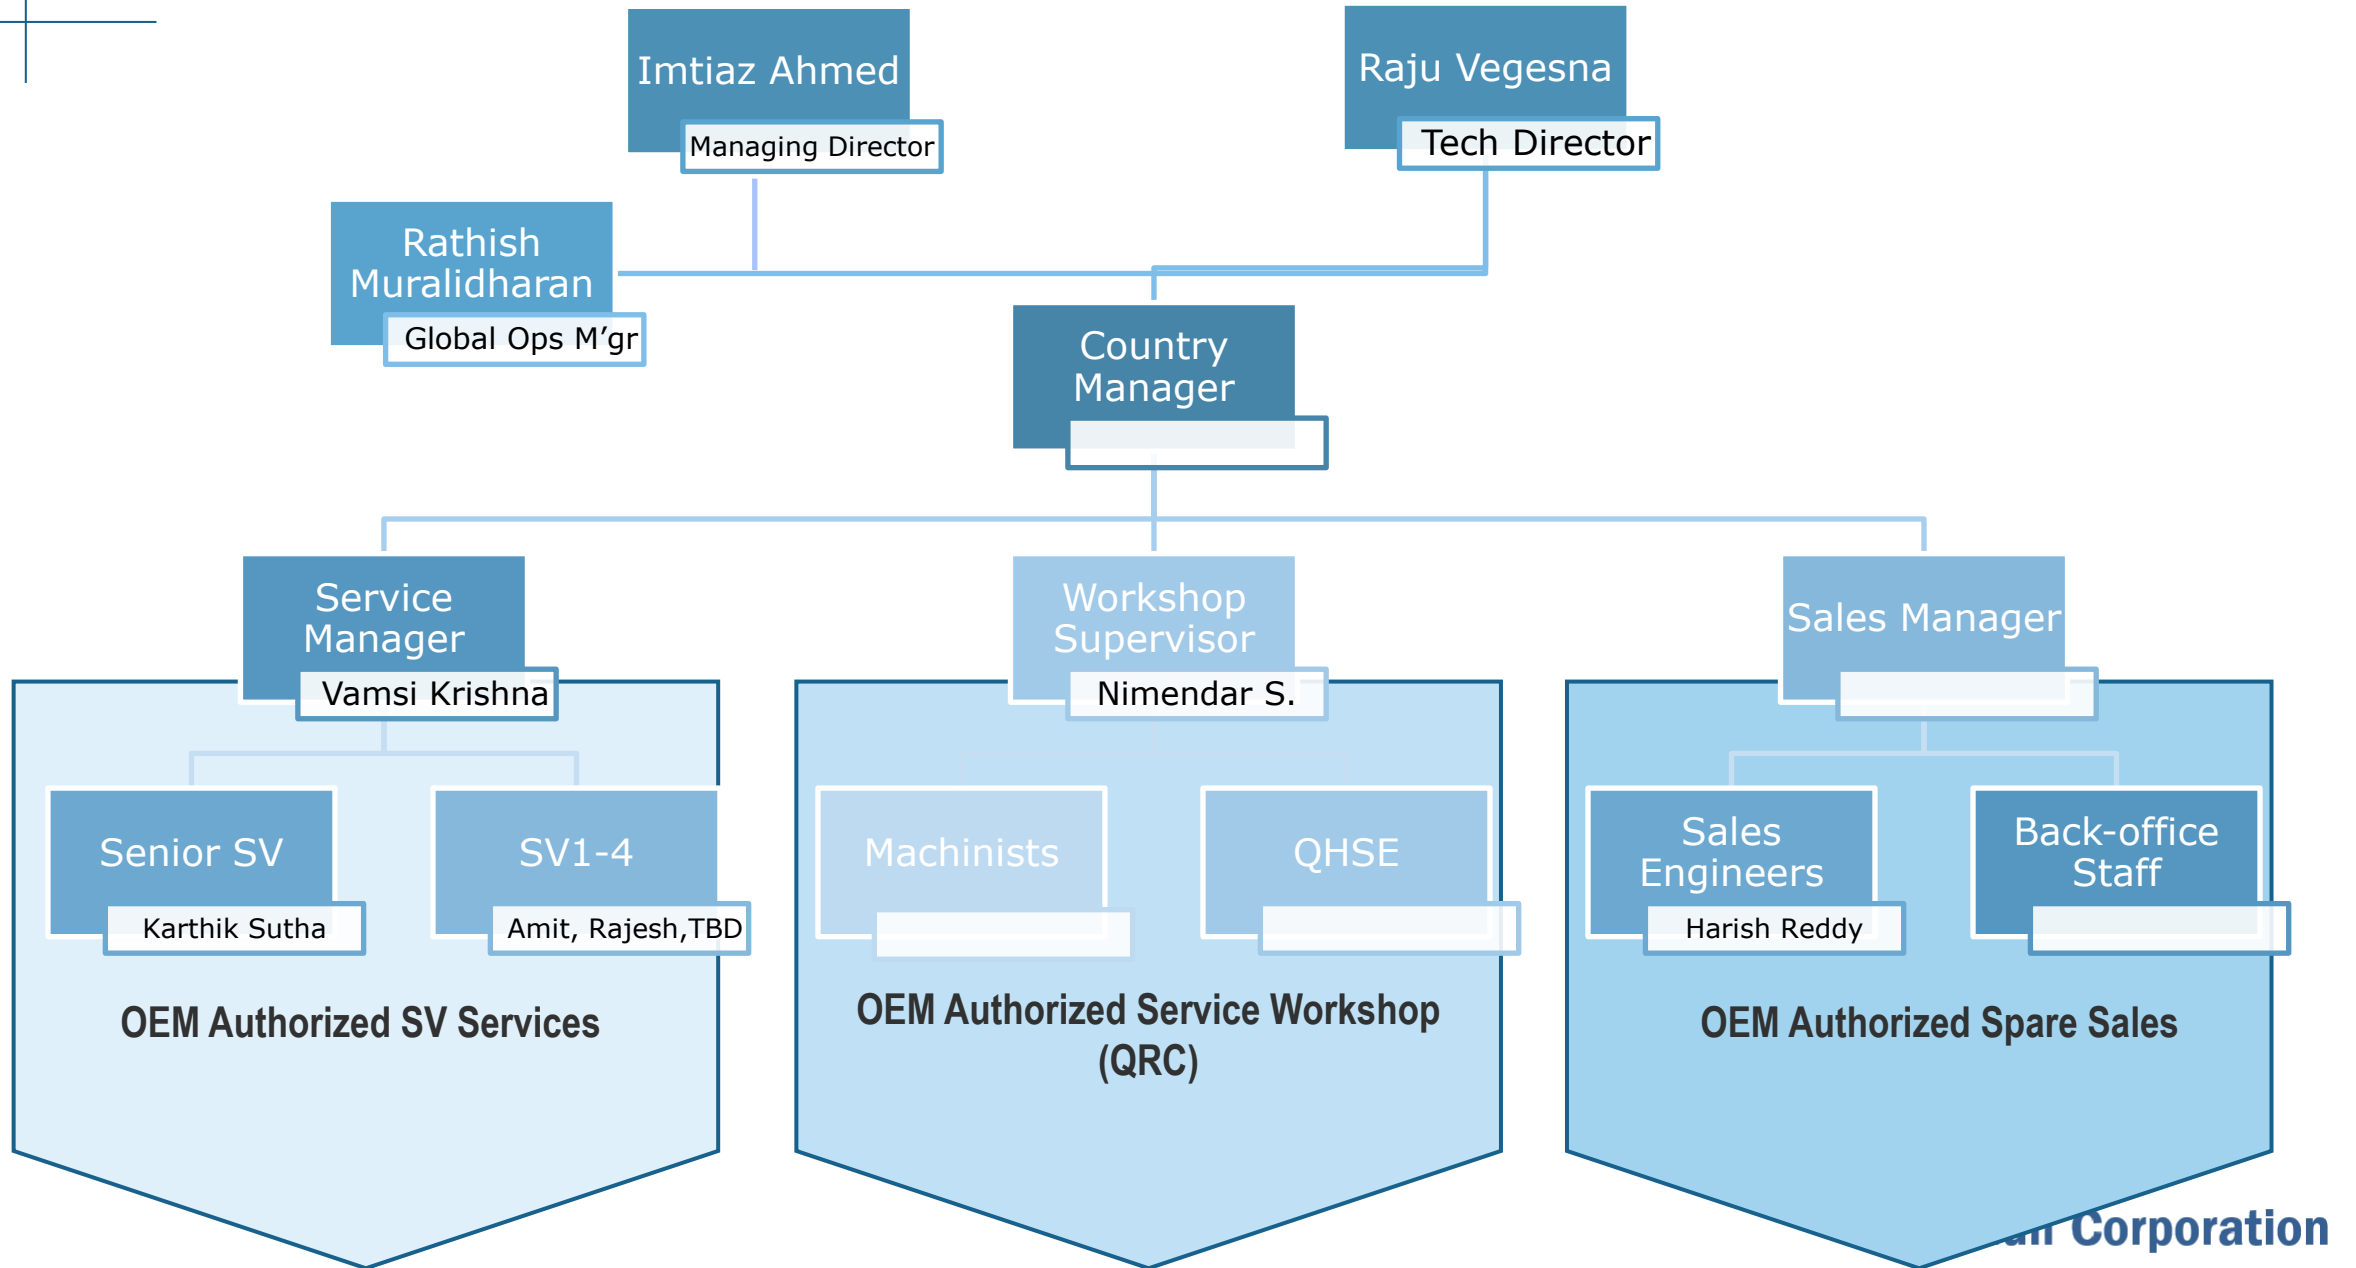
Imtiaz Ahmed
Managing Director

Raju Vegesna
Tech Director

Rathish Muralidharan
Global Ops M'gr

Country Manager

Service Manager
Vamsi Krishna

Workshop Supervisor
Nimendar S.

Sales Manager

Senior SV
Karthik Sutha

SV1-4
Amit, Rajesh,TBD

Machinists

QHSE

Sales Engineers
Harish Reddy

Back-office Staff

OEM Authorized SV Services

OEM Authorized Service Workshop (QRC)

OEM Authorized Spare Sales

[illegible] Corporation